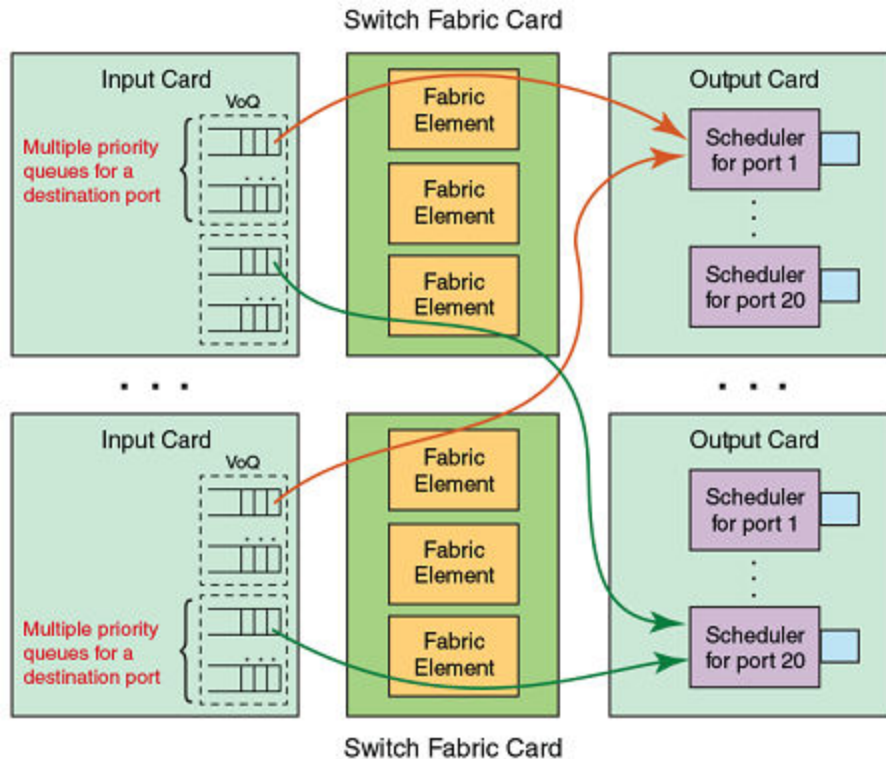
Switch Fabric Card

Input Card

VoQ

Multiple priority queues for a destination port

Fabric Element

Fabric Element

Fabric Element

Output Card

Scheduler for port 1

Scheduler for port 20

. . .

. . .

Input Card

VoQ

Multiple priority queues for a destination port

Fabric Element

Fabric Element

Fabric Element

Output Card

Scheduler for port 1

Scheduler for port 20

Switch Fabric Card